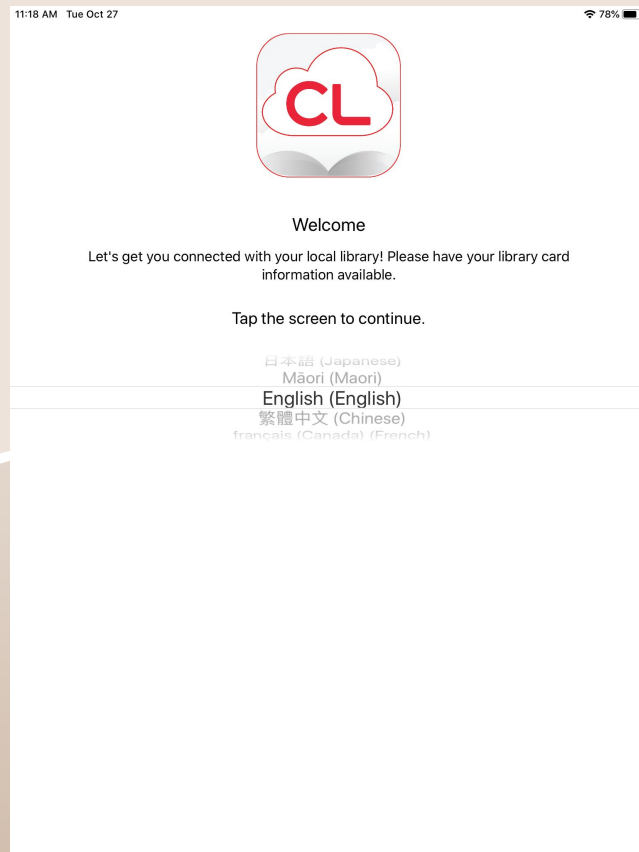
11:18 AM Tue Oct 27

78%

CL

Welcome

Let's get you connected with your local library! Please have your library card information available.

Tap the screen to continue.

日本語 (Japanese)
Māori (Maori)
English (English)
繁體中文 (Chinese)
français (Canada) (French)